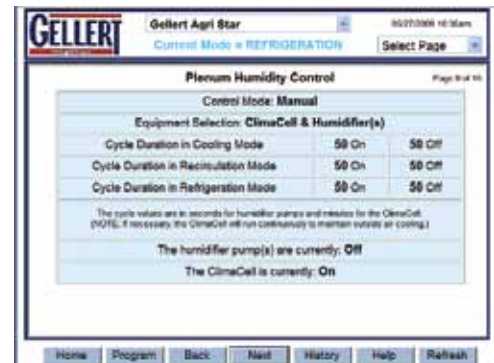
GELLERT

Gellert Agri Star

Current Mode = REFRIGERATION

05/27/2009 10:30am

Select Page

Plenum Humidity Control

Page 8 of 10

| Control Mode: **Manual** | | |
|---|---|---|
| Equipment Selection: **ClimaCell & Humidifier(s)** | | |
| Cycle Duration in Cooling Mode | 50 On | 50 Off |
| Cycle Duration in Recirculation Mode | 50 On | 50 Off |
| Cycle Duration in Refrigeration Mode | 50 On | 50 Off |

The cycle values are in seconds for humidifier pumps and misters for the ClimaCell. (NOTE: If necessary, the ClimaCell will run continuously to maintain outside air cooling.)

The humidifier pump(s) are currently: **Off**

The ClimaCell is currently: **On**

Home | Program | Back | Next | History | Help | Refresh